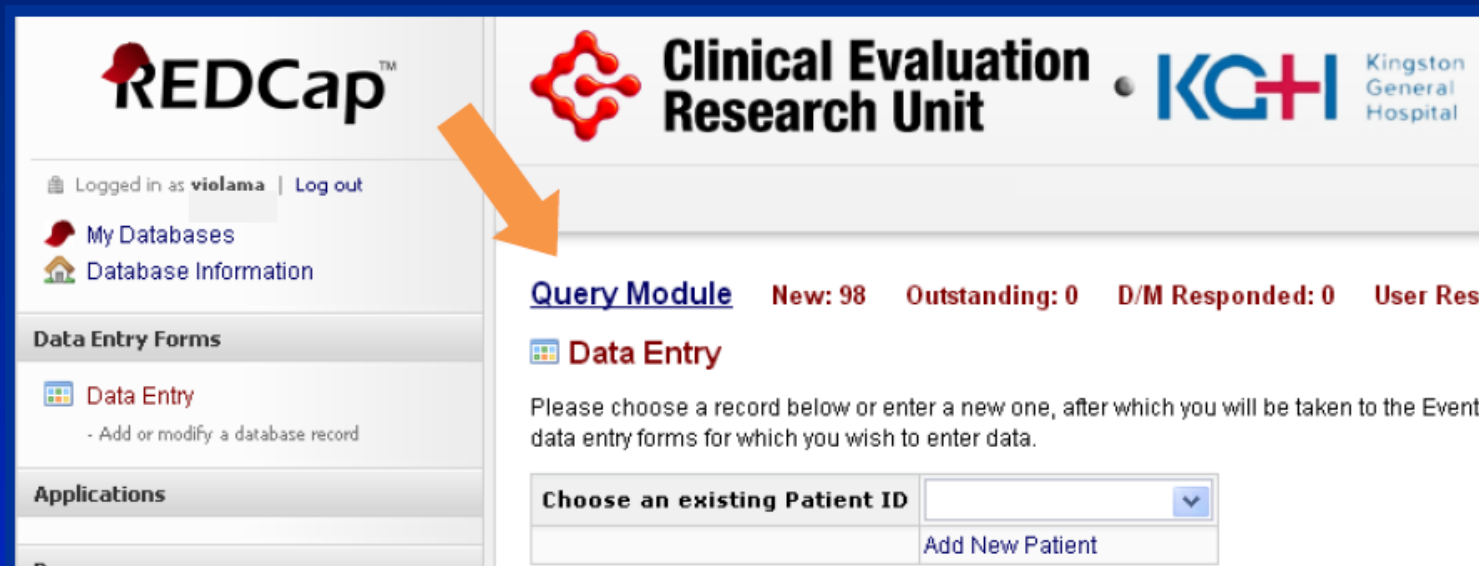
REDCap™

Logged in as violama | Log out

My Databases
Database Information

Data Entry Forms

Data Entry
- Add or modify a database record

Applications

Clinical Evaluation Research Unit • KGH Kingston General Hospital

Query Module New: 98 Outstanding: 0 D/M Responded: 0 User Res

Data Entry

Please choose a record below or enter a new one, after which you will be taken to the Event data entry forms for which you wish to enter data.

| Choose an existing Patient ID | |
|---|---|
| | Add New Patient |